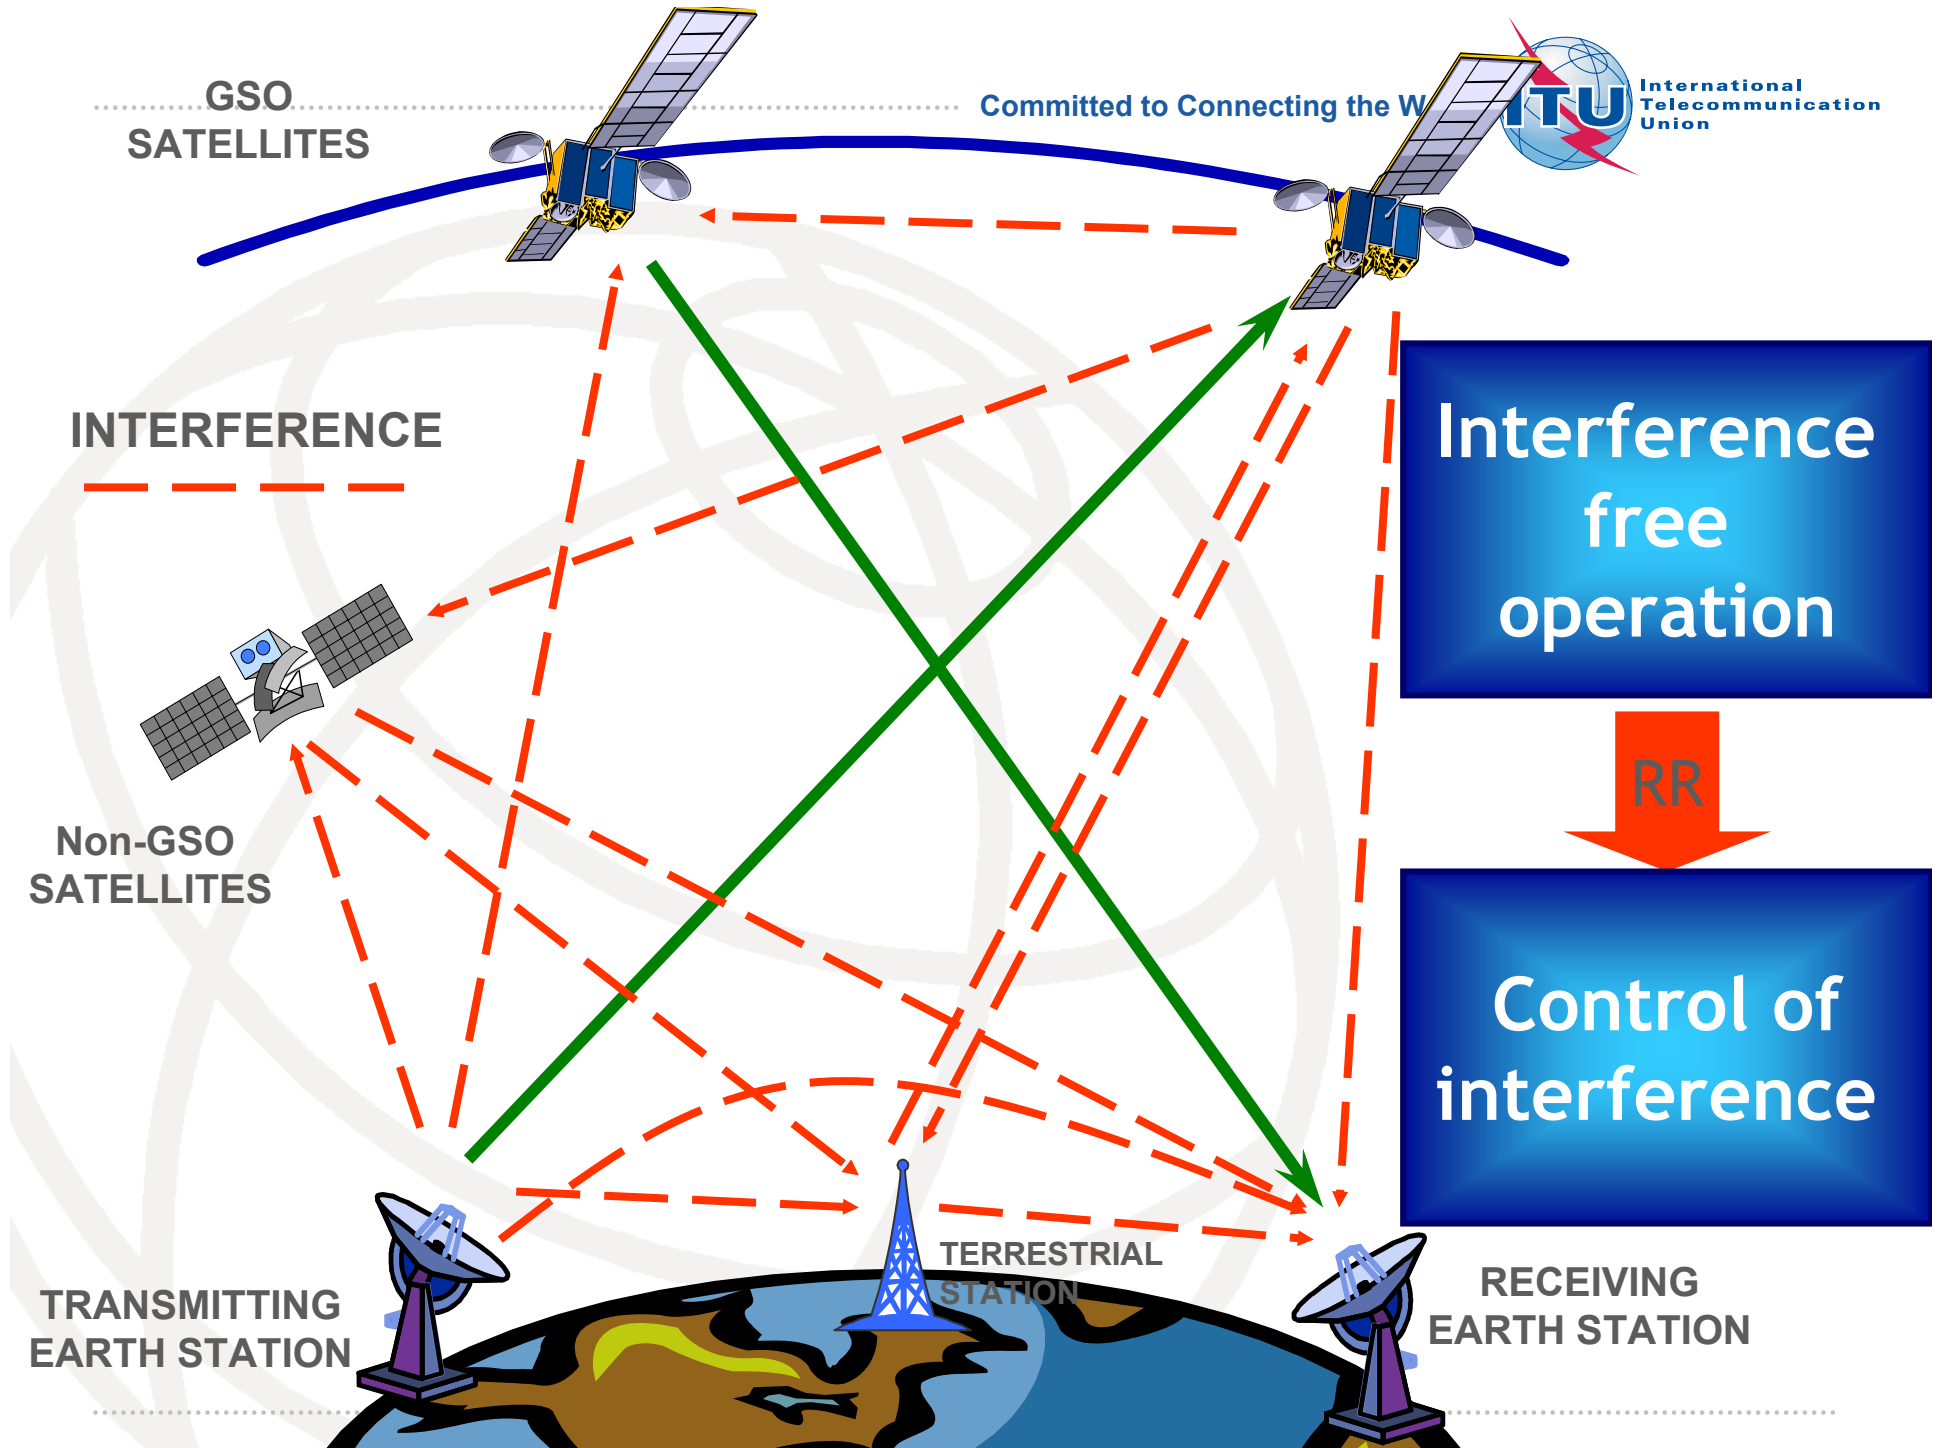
GSO SATELLITES

Committed to Connecting the W

ITU International Telecommunication Union

INTERFERENCE

Interference free operation

RR

Control of interference

Non-GSO SATELLITES

TERRESTRIAL STATION

TRANSMITTING EARTH STATION

RECEIVING EARTH STATION